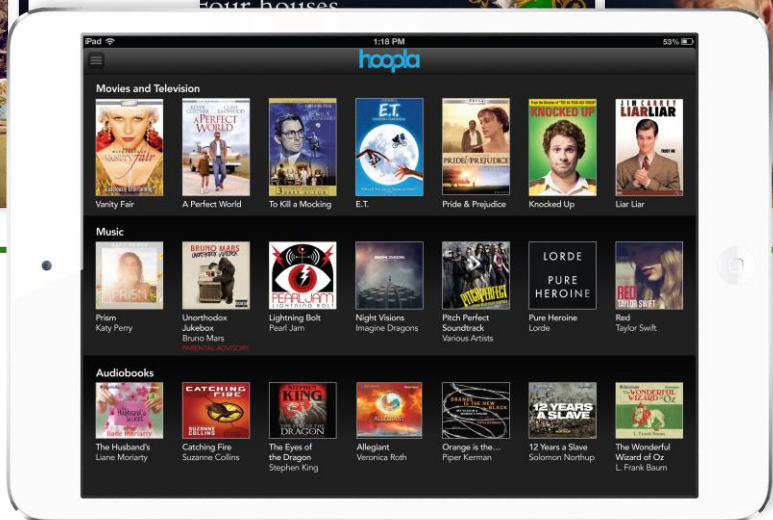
four houses

iPad
1:18 PM
53%

hoopla

Movies and Television

VANITY FAIR
Vanity Fair

A PERFECT WORLD
A Perfect World

To Kill a Mocking

E.T.
E.T.

PRIDE & PREJUDICE
Pride & Prejudice

KNOCKED UP
Knocked Up

JIM CARREY
LIAR LIAR
Liar Liar

Music

PRISM
Prism
Katy Perry

BRUNO MARS
Unorthodox Jukebox
Bruno Mars
PARENTAL ADVISORY

PEARL JAM
Lightning Bolt
Pearl Jam

Night Visions
Imagine Dragons

PITCH PERFECT
Pitch Perfect Soundtrack
Various Artists

LORDE
PURE HEROINE
Pure Heroine
Lorde

RED
TAYLOR SWIFT
Red
Taylor Swift

Audiobooks

The Husband's Secret
The Husband's
Liane Moriarty

CATCHING FIRE
SUZANNE COLLINS
Catching Fire
Suzanne Collins

KING
THE EYES OF THE DRAGON
The Eyes of the Dragon
Stephen King

Allegiant
Veronica Roth

ORANGE IS THE NEW BLACK
Orange is the...
Piper Kerman

12 YEARS A SLAVE
12 Years a Slave
Solomon Northup

THE WONDERFUL WIZARD of OZ
The Wonderful Wizard of Oz
L. Frank Baum